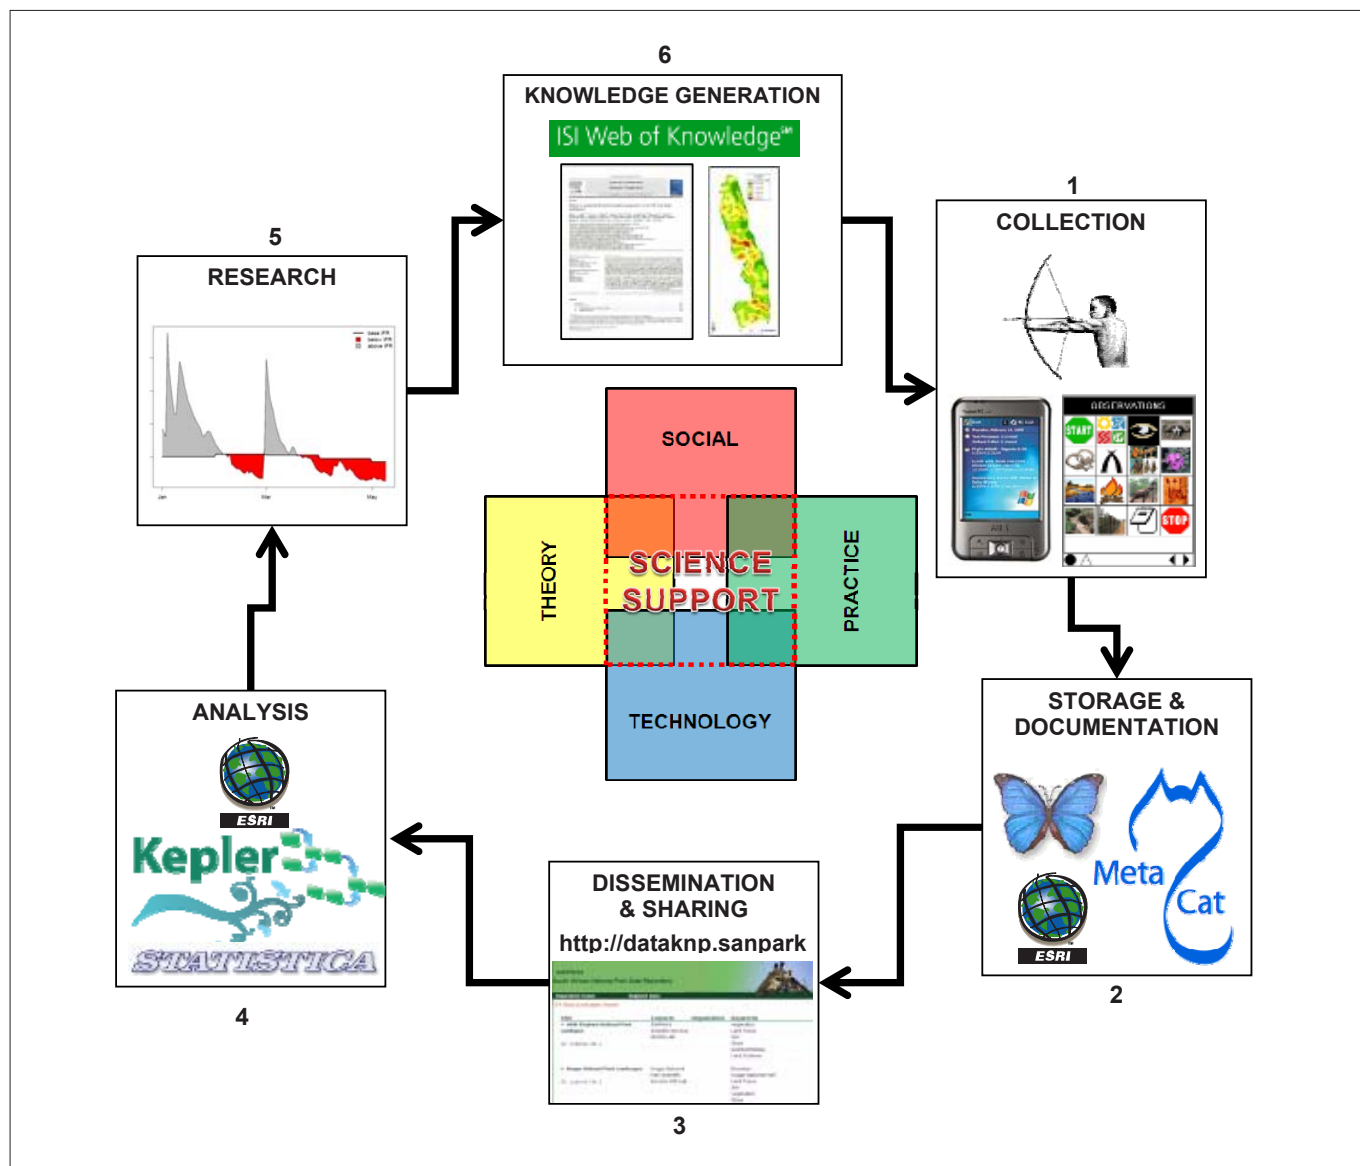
6

KNOWLEDGE GENERATION

ISI Web of Knowledge℠

5

RESEARCH

1

COLLECTION

OBSERVATIONS

START

STOP

SOCIAL

THEORY

SCIENCE SUPPORT

PRACTICE

TECHNOLOGY

STORAGE & DOCUMENTATION

Meta Cat

ESRI

2

ANALYSIS

ESRI

Kepler

STATISTICA

4

DISSEMINATION & SHARING

http://dataknp.sanpark

3